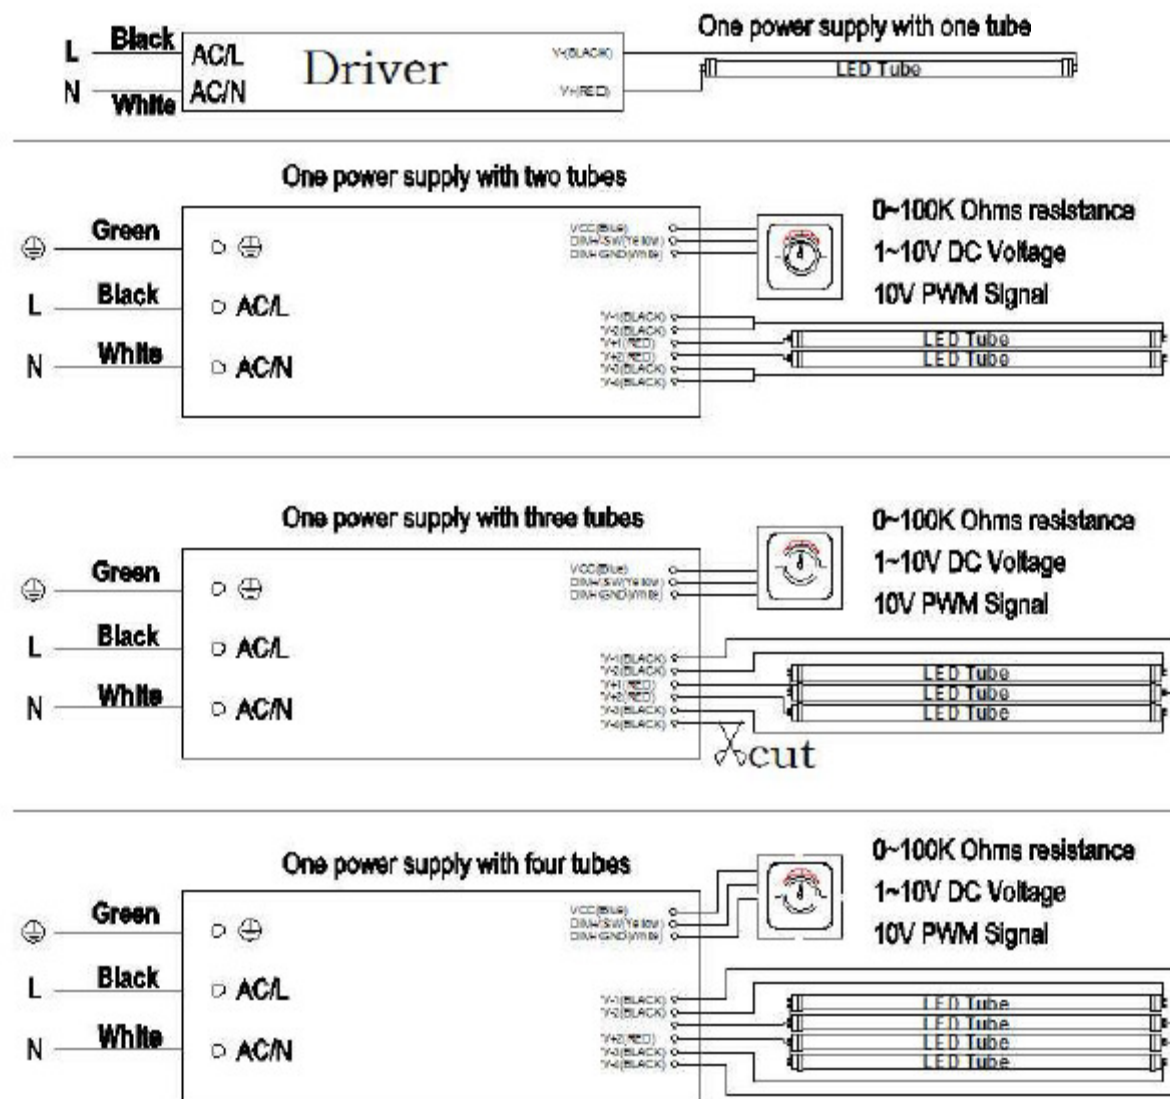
L Black AC/L
N White AC/N
Driver
V-(BLACK)
V+(RED)
One power supply with one tube
LED Tube

One power supply with two tubes
Green
L Black
N White
AC/L
AC/N
VCC(Blue)
DIM+/SW(Yellow)
DIM-GND(White)
0~100K Ohms resistance
1~10V DC Voltage
10V PWM Signal
V-1(BLACK)
V-2(BLACK)
V+1(RED)
V+2(RED)
V-3(BLACK)
V-4(BLACK)
LED Tube
LED Tube

One power supply with three tubes
Green
L Black
N White
AC/L
AC/N
VCC(Blue)
DIM+/SW(Yellow)
DIM-GND(White)
0~100K Ohms resistance
1~10V DC Voltage
10V PWM Signal
V-1(BLACK)
V-2(BLACK)
V+1(RED)
V+2(RED)
V-3(BLACK)
V-4(BLACK)
LED Tube
LED Tube
LED Tube
cut

One power supply with four tubes
Green
L Black
N White
AC/L
AC/N
VCC(Blue)
DIM+/SW(Yellow)
DIM-GND(White)
0~100K Ohms resistance
1~10V DC Voltage
10V PWM Signal
V-1(BLACK)
V-2(BLACK)
V+2(RED)
V-3(BLACK)
V-4(BLACK)
LED Tube
LED Tube
LED Tube
LED Tube